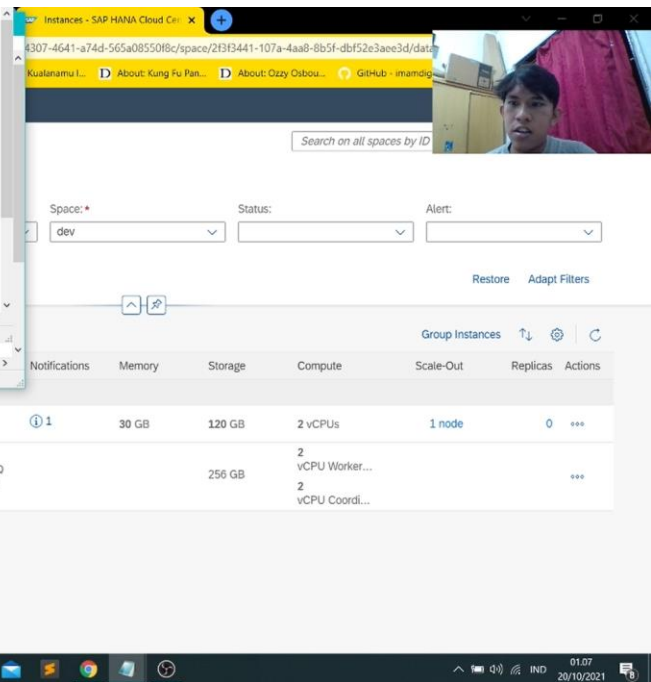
Instances - SAP HANA Cloud Ce ×

4307-4641-a74d-565a08550f8c/space/2f3f3441-107a-4aa8-8b5f-dbf52e3aee3d/data

Kualanamu I... About: Kung Fu Pan... About: Ozzy Osbou... GitHub - imamdig

Search on all spaces by ID

Space: * dev

Status:

Alert:

Restore Adapt Filters

Group Instances

| Notifications | Memory | Storage | Compute | Scale-Out | Replicas | Actions |
|---|---|---|---|---|---|---|
| 1 | 30 GB | 120 GB | 2 vCPUs | 1 node | 0 | ••• |
| | | 256 GB | 2 vCPU Worker... 2 vCPU Coordi... | | | ••• |

IND 01.07 20/10/2021